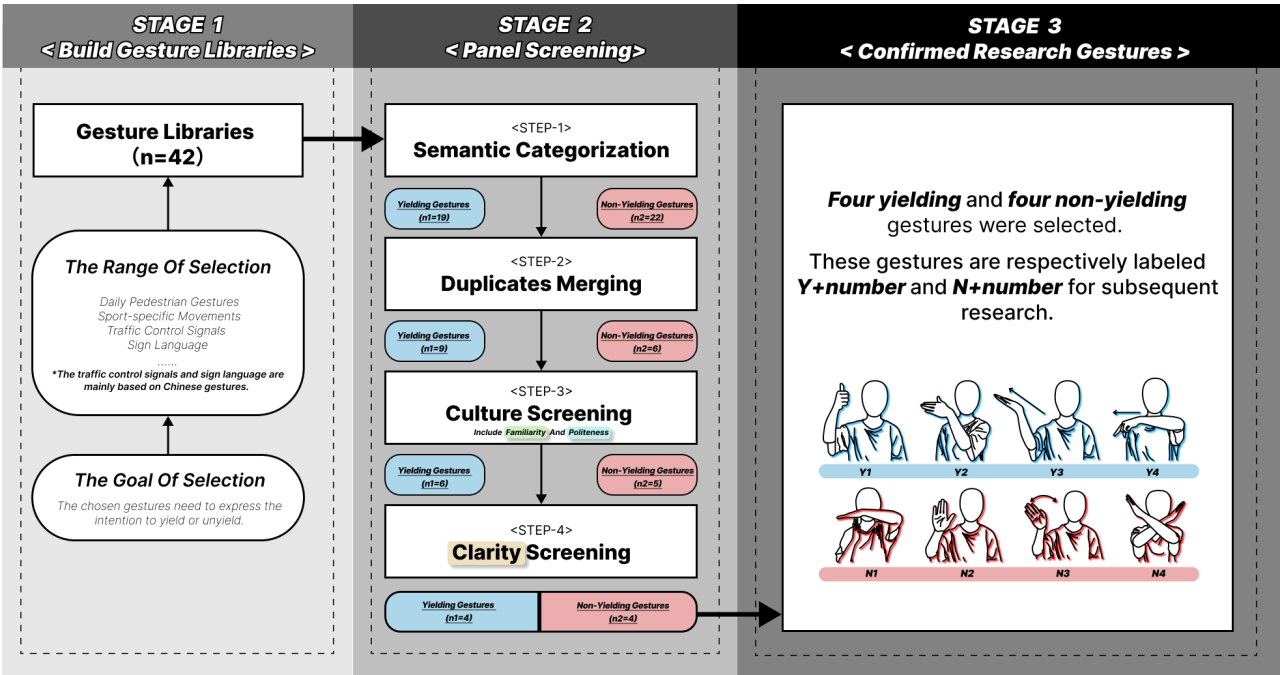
STAGE 1
< Build Gesture Libraries >

Gesture Libraries
(n=42)

The Range Of Selection

Daily Pedestrian Gestures
Sport-specific Movements
Traffic Control Signals
Sign Language
......
*The traffic control signals and sign language are mainly based on Chinese gestures.

The Goal Of Selection

The chosen gestures need to express the intention to yield or unyield.

STAGE 2
< Panel Screening>

<STEP-1>
Semantic Categorization

Yielding Gestures (n1=19)
Non-Yielding Gestures (n2=22)

<STEP-2>
Duplicates Merging

Yielding Gestures (n1=9)
Non-Yielding Gestures (n2=6)

<STEP-3>
Culture Screening
Include Familiarity And Politeness

Yielding Gestures (n1=6)
Non-Yielding Gestures (n2=5)

<STEP-4>
Clarity Screening

Yielding Gestures (n1=4)
Non-Yielding Gestures (n2=4)

STAGE 3
< Confirmed Research Gestures >

Four yielding and four non-yielding gestures were selected.

These gestures are respectively labeled Y+number and N+number for subsequent research.

Y1 Y2 Y3 Y4
N1 N2 N3 N4